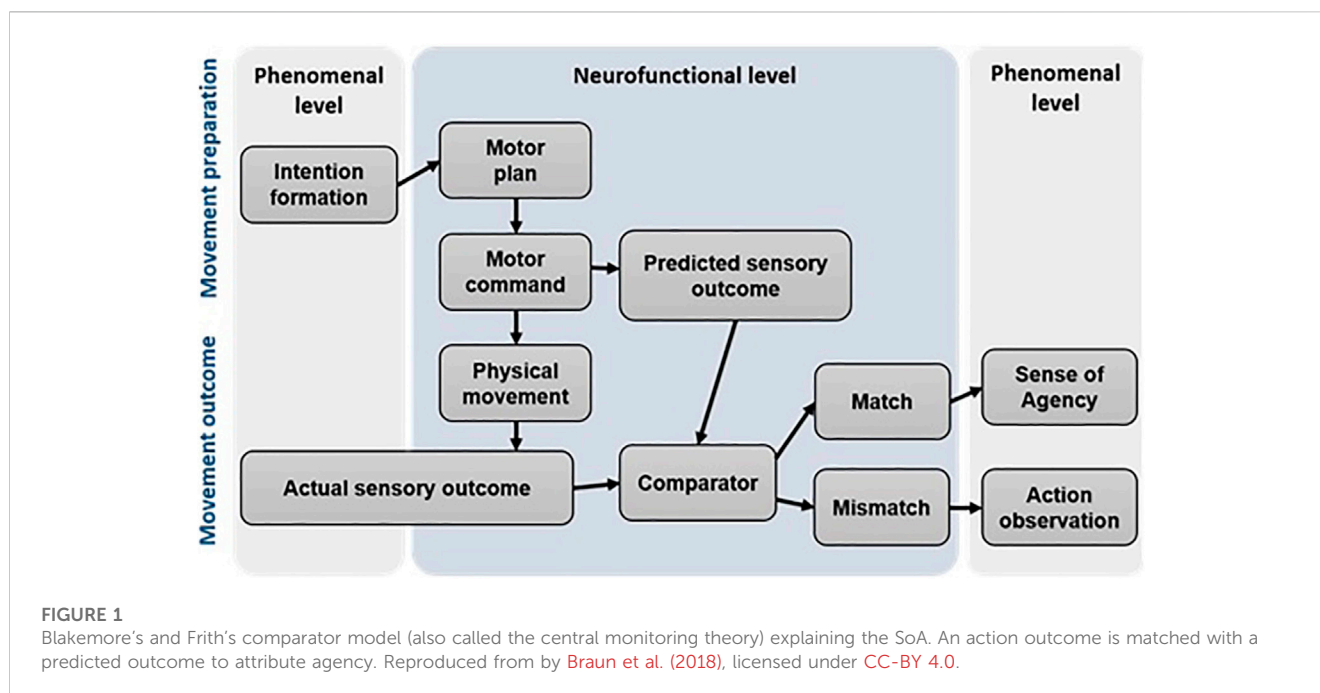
Movement preparation

Movement outcome

Phenomenal level

Neurofunctional level

Phenomenal level

Intention formation

Motor plan

Motor command

Predicted sensory outcome

Physical movement

Match

Sense of Agency

Actual sensory outcome

Comparator

Mismatch

Action observation

FIGURE 1
Blakemore's and Frith's comparator model (also called the central monitoring theory) explaining the SoA. An action outcome is matched with a predicted outcome to attribute agency. Reproduced from by Braun et al. (2018), licensed under CC-BY 4.0.